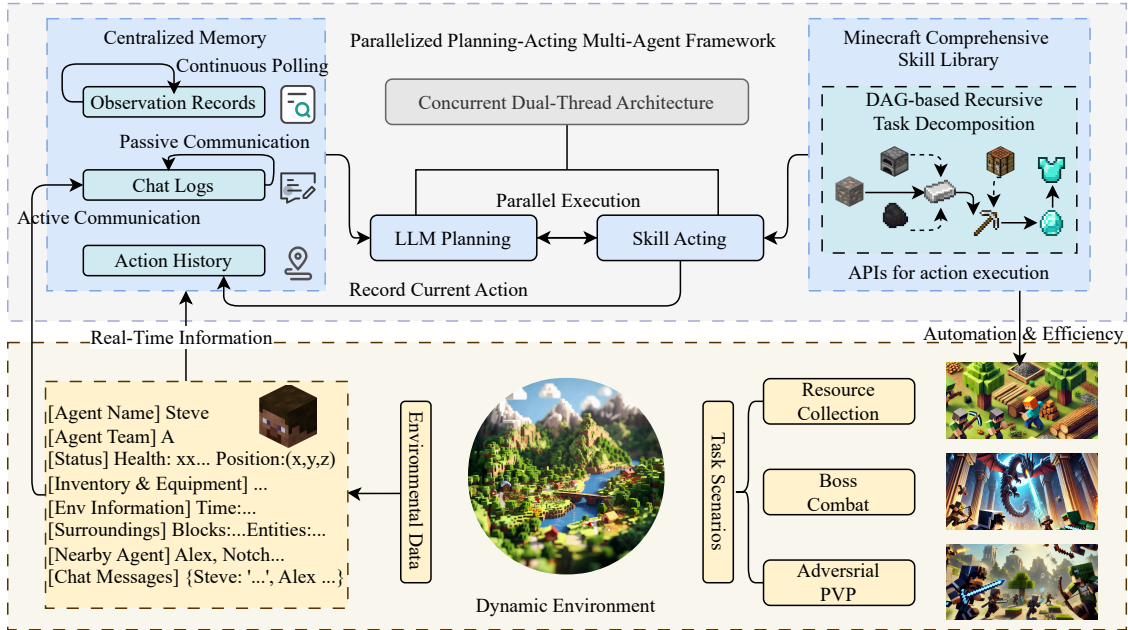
Centralized Memory

Continuous Polling

Observation Records

Passive Communication

Chat Logs

Active Communication

Action History

Parallelized Planning-Acting Multi-Agent Framework

Concurrent Dual-Thread Architecture

Parallel Execution

LLM Planning

Skill Acting

Record Current Action

Minecraft Comprehensive Skill Library

DAG-based Recursive Task Decomposition

APIs for action execution

Automation & Efficiency

Real-Time Information

[Agent Name] Steve
[Agent Team] A
[Status] Health: xx... Position:(x,y,z)
[Inventory & Equipment] ...
[Env Information] Time:...
[Surroundings] Blocks:...Entities:...
[Nearby Agent] Alex, Notch...
[Chat Messages] {Steve: '...', Alex ...}

Environmental Data

Dynamic Environment

Task Scenarios

Resource Collection

Boss Combat

Adversrial PVP